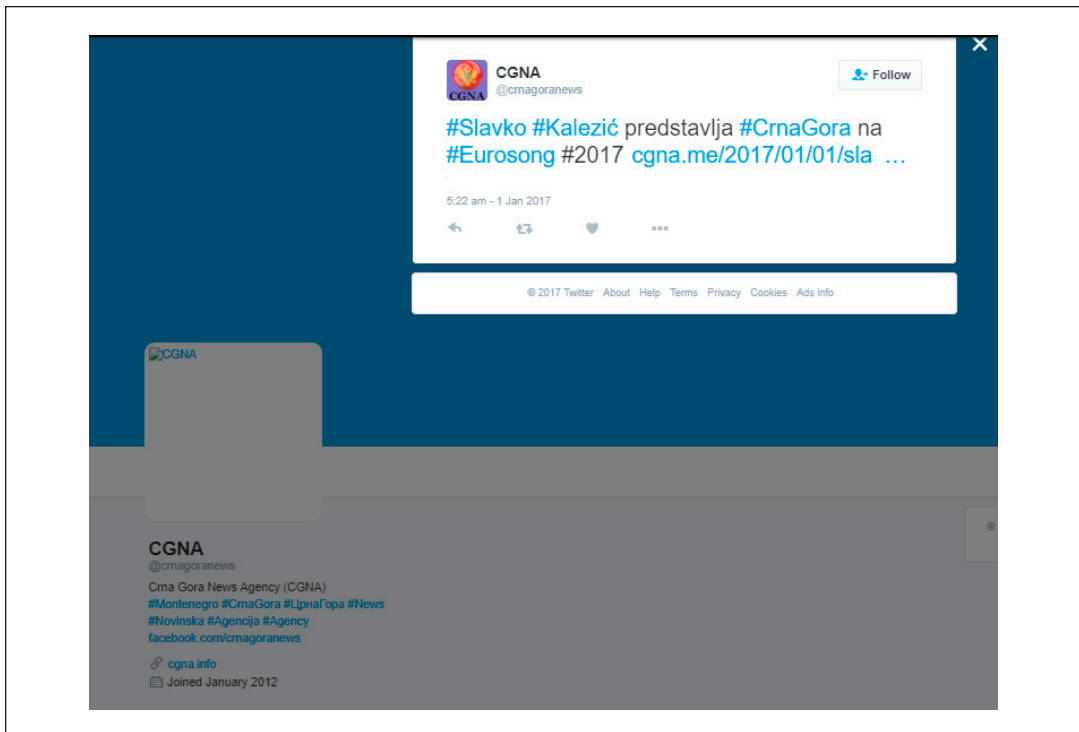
CGNA
@crnagoranews

Follow

#Slavko #Kalezić predstavlja #CrnaGora na #Eurosong #2017 cgna.me/2017/01/01/sla …

5:22 am - 1 Jan 2017

© 2017 Twitter About Help Terms Privacy Cookies Ads info

CGNA

CGNA
@crnagoranews
Crna Gora News Agency (CGNA)
#Montenegro #CrnaGora #ЦрнаГора #News #Novinska #Agencija #Agency
facebook.com/crnagoranews

cgna.info
Joined January 2012